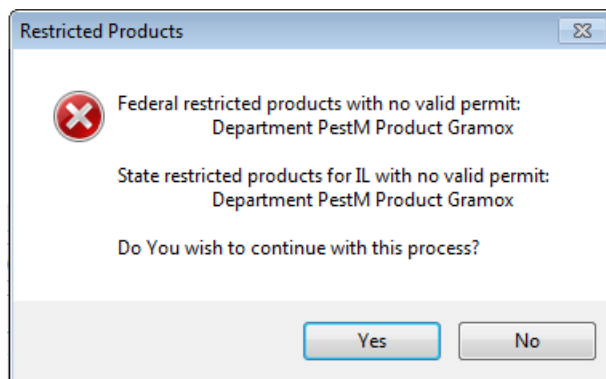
Restricted Products

Federal restricted products with no valid permit:
Department PestM Product Gramox

State restricted products for IL with no valid permit:
Department PestM Product Gramox

Do You wish to continue with this process?

Yes

No